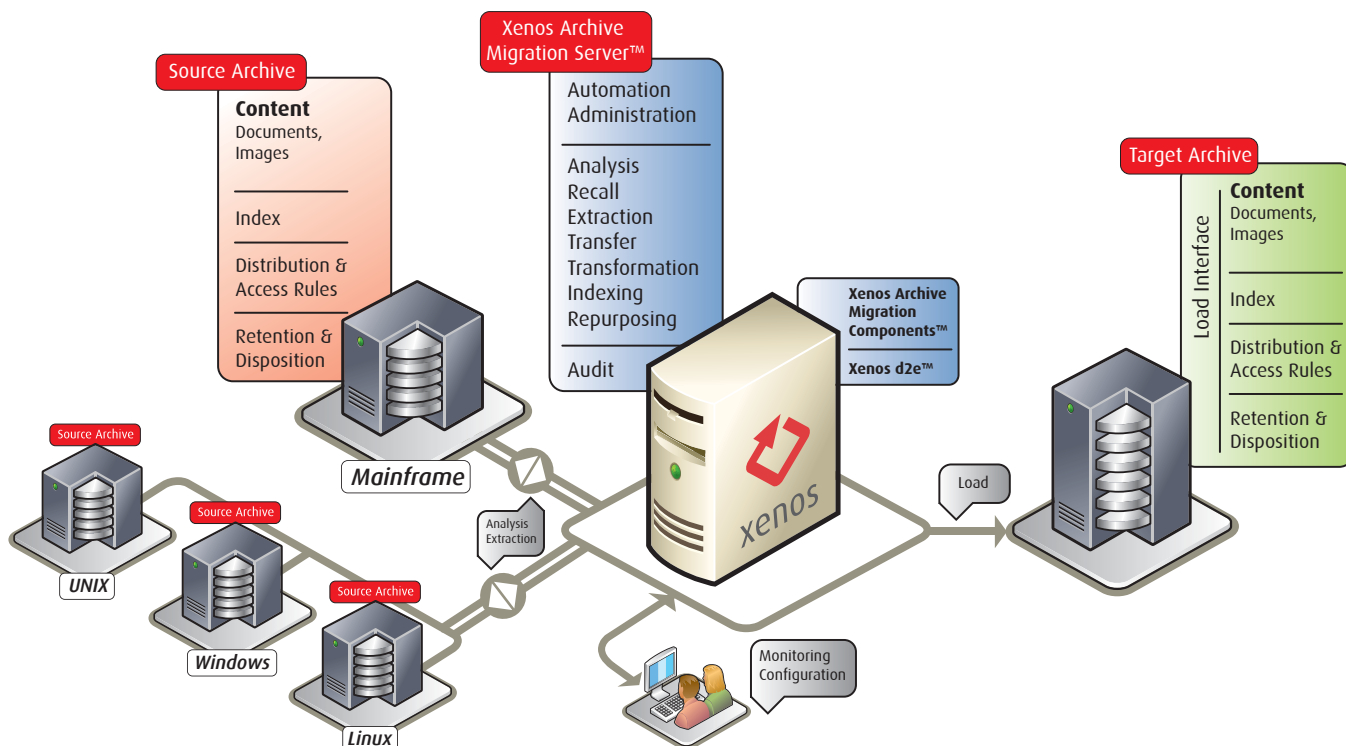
Source Archive

Content
Documents, Images

Index

Distribution & Access Rules

Retention & Disposition

Xenos Archive Migration Server™

Automation
Administration

Analysis
Recall
Extraction
Transfer
Transformation
Indexing
Repurposing

Audit

Xenos Archive Migration Components™

Xenos d2e™

Target Archive

Load Interface

Content
Documents, Images

Index

Distribution & Access Rules

Retention & Disposition

Source Archive

Source Archive

Source Archive

Mainframe

UNIX

Windows

Linux

Analysis
Extraction

xenos

Load

Monitoring
Configuration